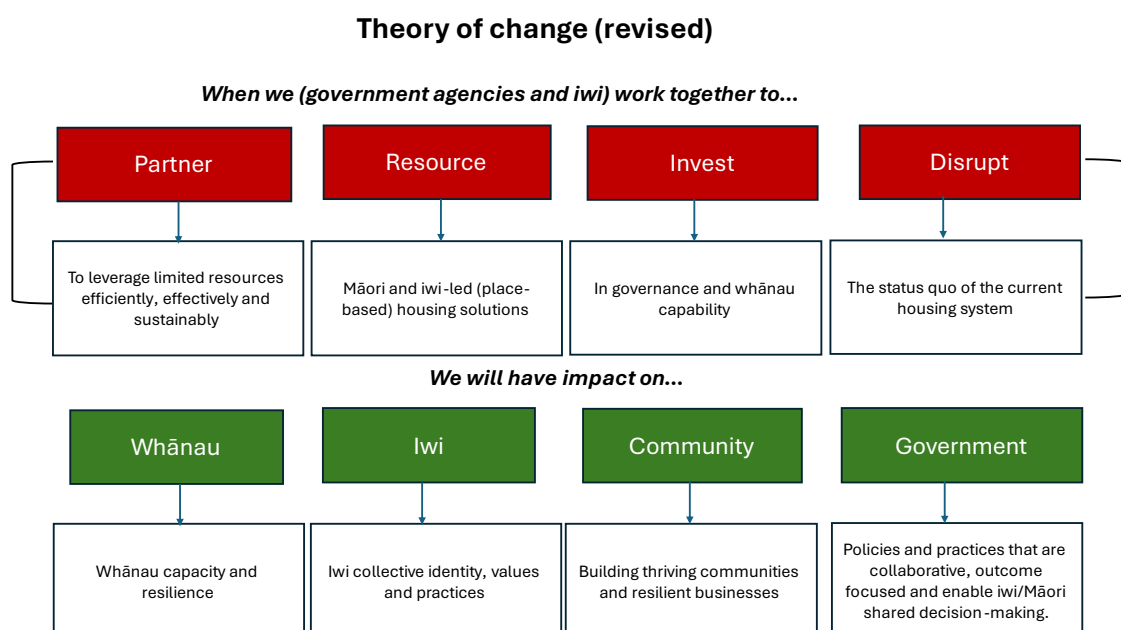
Theory of change (revised)

When we (government agencies and iwi) work together to...

Partner

Resource

Invest

Disrupt

To leverage limited resources efficiently, effectively and sustainably

Māori and iwi-led (place-based) housing solutions

In governance and whānau capability

The status quo of the current housing system

We will have impact on...

Whānau

Iwi

Community

Government

Whānau capacity and resilience

Iwi collective identity, values and practices

Building thriving communities and resilient businesses

Policies and practices that are collaborative, outcome focused and enable iwi/Māori shared decision-making.